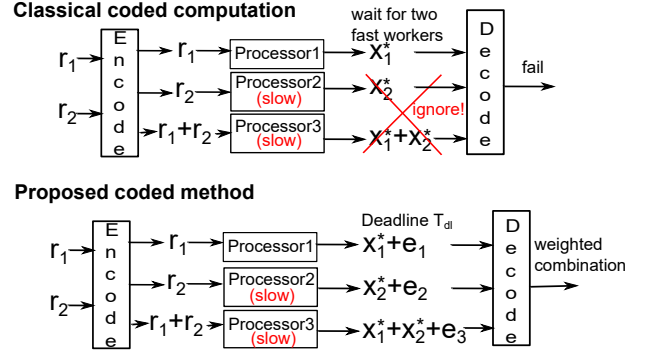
Classical coded computation

$r_1$ $r_2$ Encode $r_1$ Processor1 $x_1^*$ wait for two fast workers Decode fail

$r_2$ Processor2 (slow) $x_2^*$

$r_1+r_2$ Processor3 (slow) $x_1^*+x_2^*$ ignore!

Proposed coded method

$r_1$ $r_2$ Encode $r_1$ Processor1 $x_1^*+e_1$ Deadline $T_{dl}$ Decode weighted combination

$r_2$ Processor2 (slow) $x_2^*+e_2$

$r_1+r_2$ Processor3 (slow) $x_1^*+x_2^*+e_3$